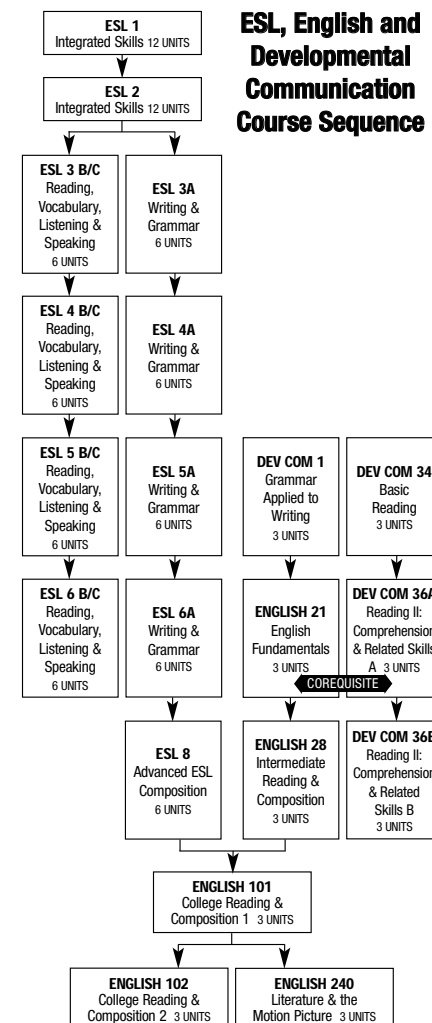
ESL, English and Developmental Communication Course Sequence

ESL 1
Integrated Skills 12 UNITS

ESL 2
Integrated Skills 12 UNITS

ESL 3 B/C
Reading, Vocabulary, Listening & Speaking
6 UNITS

ESL 3A
Writing & Grammar
6 UNITS

ESL 4 B/C
Reading, Vocabulary, Listening & Speaking
6 UNITS

ESL 4A
Writing & Grammar
6 UNITS

ESL 5 B/C
Reading, Vocabulary, Listening & Speaking
6 UNITS

ESL 5A
Writing & Grammar
6 UNITS

DEV COM 1
Grammar Applied to Writing
3 UNITS

DEV COM 34
Basic Reading
3 UNITS

ESL 6 B/C
Reading, Vocabulary, Listening & Speaking
6 UNITS

ESL 6A
Writing & Grammar
6 UNITS

ENGLISH 21
English Fundamentals
3 UNITS

DEV COM 36A
Reading II: Comprehension & Related Skills A 3 UNITS

COREQUISITE

ESL 8
Advanced ESL Composition
6 UNITS

ENGLISH 28
Intermediate Reading & Composition
3 UNITS

DEV COM 36B
Reading II: Comprehension & Related Skills B
3 UNITS

ENGLISH 101
College Reading & Composition 1 3 UNITS

ENGLISH 102
College Reading & Composition 2 3 UNITS

ENGLISH 240
Literature & the Motion Picture 3 UNITS